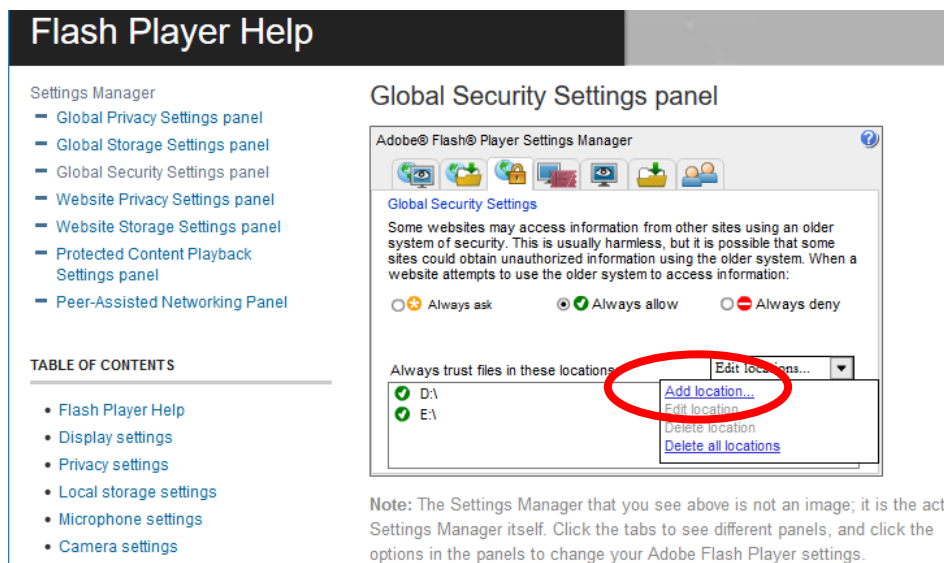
Flash Player Help

Settings Manager
Global Privacy Settings panel
Global Storage Settings panel
Global Security Settings panel
Website Privacy Settings panel
Website Storage Settings panel
Protected Content Playback Settings panel
Peer-Assisted Networking Panel

TABLE OF CONTENTS

- Flash Player Help
- Display settings
- Privacy settings
- Local storage settings
- Microphone settings
- Camera settings

Global Security Settings panel

Adobe® Flash® Player Settings Manager

Global Security Settings

Some websites may access information from other sites using an older system of security. This is usually harmless, but it is possible that some sites could obtain unauthorized information using the older system. When a website attempts to use the older system to access information:

Always ask   Always allow   Always deny

Always trust files in these locations:   Edit locations...

D:\
E:\

Add location...
Edit location
Delete location
Delete all locations

Note: The Settings Manager that you see above is not an image; it is the act Settings Manager itself. Click the tabs to see different panels, and click the options in the panels to change your Adobe Flash Player settings.